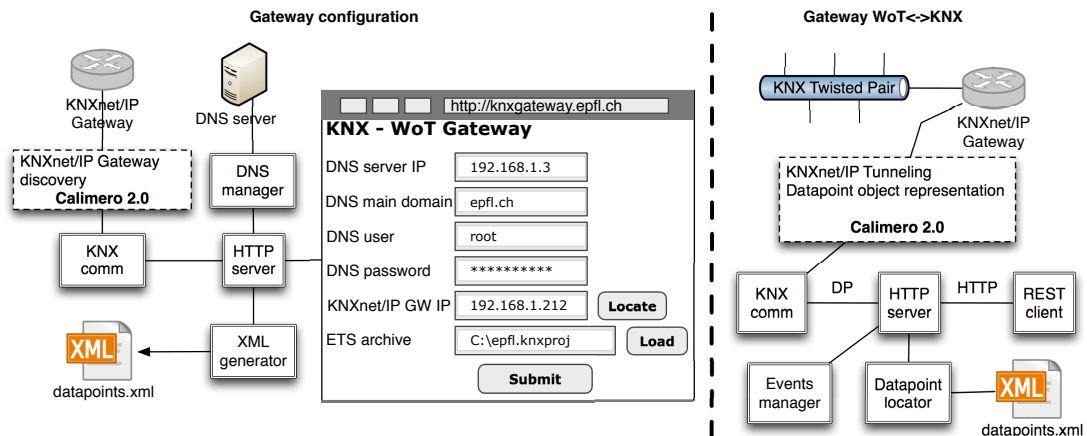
Gateway configuration

KNXnet/IP Gateway

DNS server

http://knxgateway.epfl.ch

KNX - WoT Gateway

KNXnet/IP Gateway discovery

Calimero 2.0

DNS manager

DNS server IP 192.168.1.3

DNS main domain epfl.ch

DNS user root

DNS password **********

KNXnet/IP GW IP 192.168.1.212 Locate

ETS archive C:\epfl.knxproj Load

Submit

KNX comm

HTTP server

XML generator

XML

datapoints.xml

Gateway WoT<->KNX

KNX Twisted Pair

KNXnet/IP Gateway

KNXnet/IP Tunneling
Datapoint object representation

Calimero 2.0

KNX comm

DP

HTTP server

HTTP

REST client

Events manager

Datapoint locator

XML

datapoints.xml